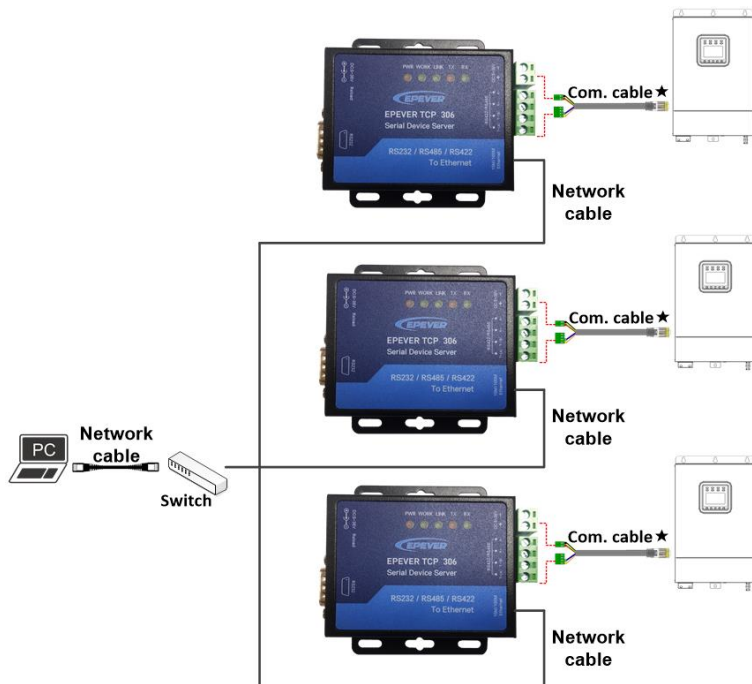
PWR WORK LINK TX RX
EPEVER
EPEVER TCP 306
Serial Device Server
RS232 / RS485 / RS422
To Ethernet
Com. cable★
Network cable

PWR WORK LINK TX RX
EPEVER
EPEVER TCP 306
Serial Device Server
RS232 / RS485 / RS422
To Ethernet
Com. cable★
Network cable

PC
Network cable
Switch

PWR WORK LINK TX RX
EPEVER
EPEVER TCP 306
Serial Device Server
RS232 / RS485 / RS422
To Ethernet
Com. cable★
Network cable